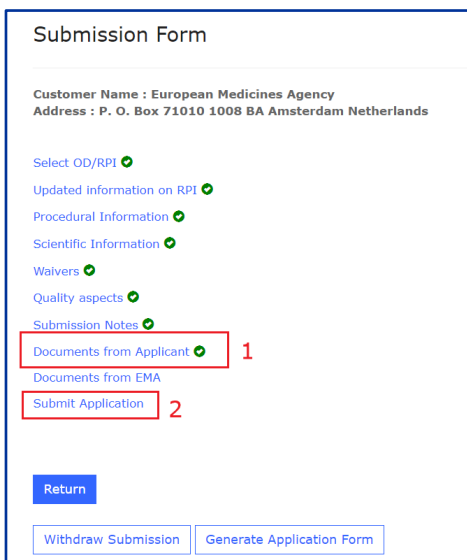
Submission Form

Customer Name : European Medicines Agency
Address : P. O. Box 71010 1008 BA Amsterdam Netherlands

Select OD/RPI

Updated information on RPI

Procedural Information

Scientific Information

Waivers

Quality aspects

Submission Notes

Documents from Applicant

1

Documents from EMA

Submit Application

2

Return

Withdraw Submission

Generate Application Form